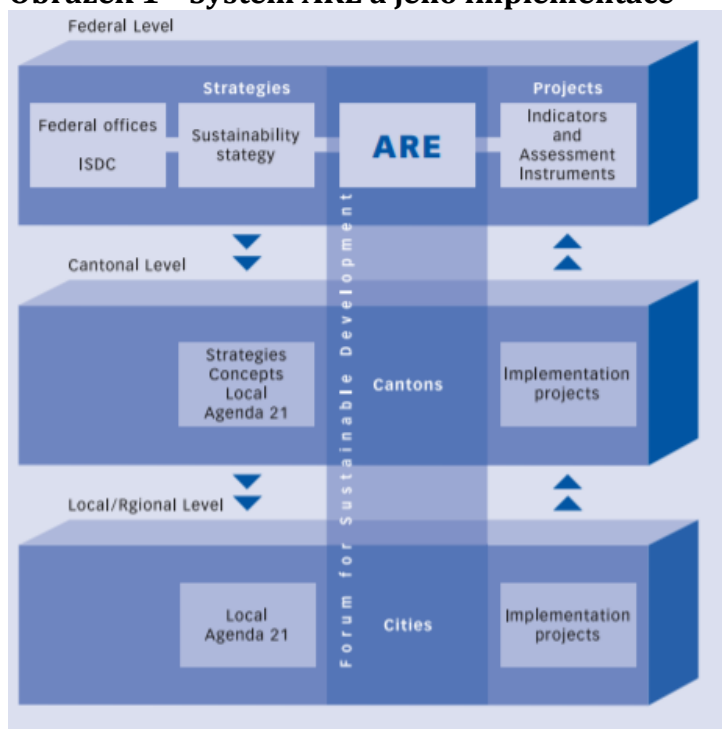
Obrázek 1 - Systém ARE a jeho implementace

Federal Level

Strategies

Projects

Federal offices

ISDC

Sustainability stategy

ARE

Indicators and Assessment Instruments

Forum for Sustainable Development

Cantonal Level

Strategies Concepts Local Agenda 21

Cantons

Implementation projects

Local/Rgional Level

Local Agenda 21

Cities

Implementation projects